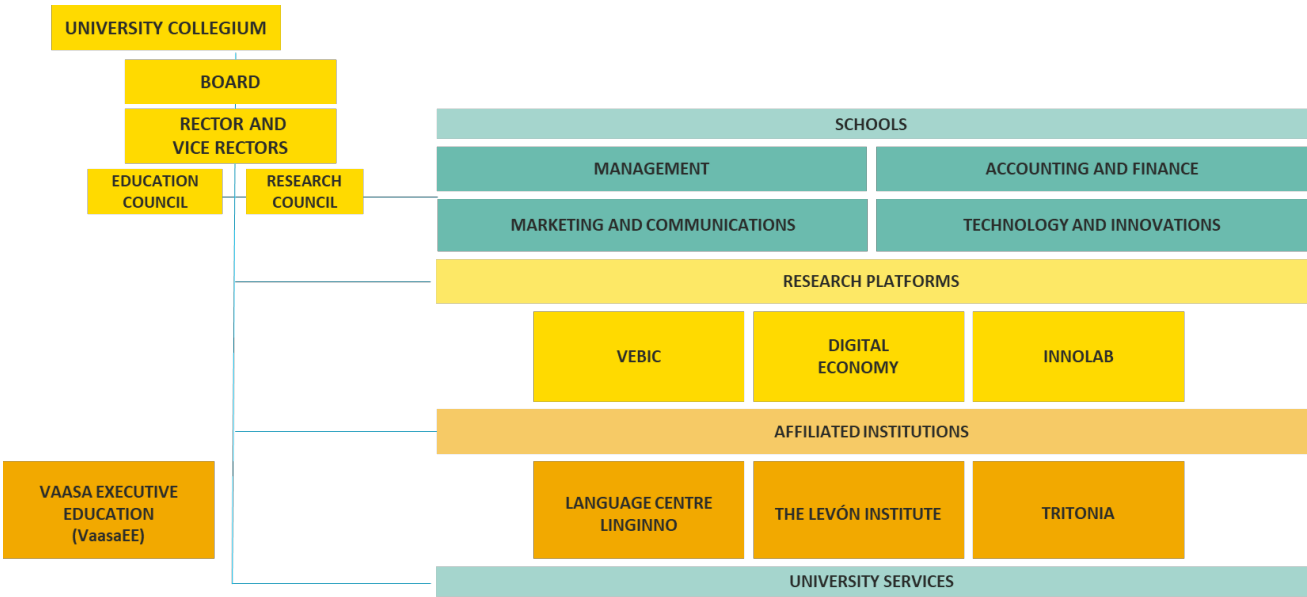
UNIVERSITY COLLEGIUM

BOARD

RECTOR AND VICE RECTORS

EDUCATION COUNCIL

RESEARCH COUNCIL

SCHOOLS

MANAGEMENT

ACCOUNTING AND FINANCE

MARKETING AND COMMUNICATIONS

TECHNOLOGY AND INNOVATIONS

RESEARCH PLATFORMS

VEBIC

DIGITAL ECONOMY

INNOLAB

AFFILIATED INSTITUTIONS

VAASA EXECUTIVE EDUCATION (VaasaEE)

LANGUAGE CENTRE LINGINNO

THE LEVÓN INSTITUTE

TRITONIA

UNIVERSITY SERVICES